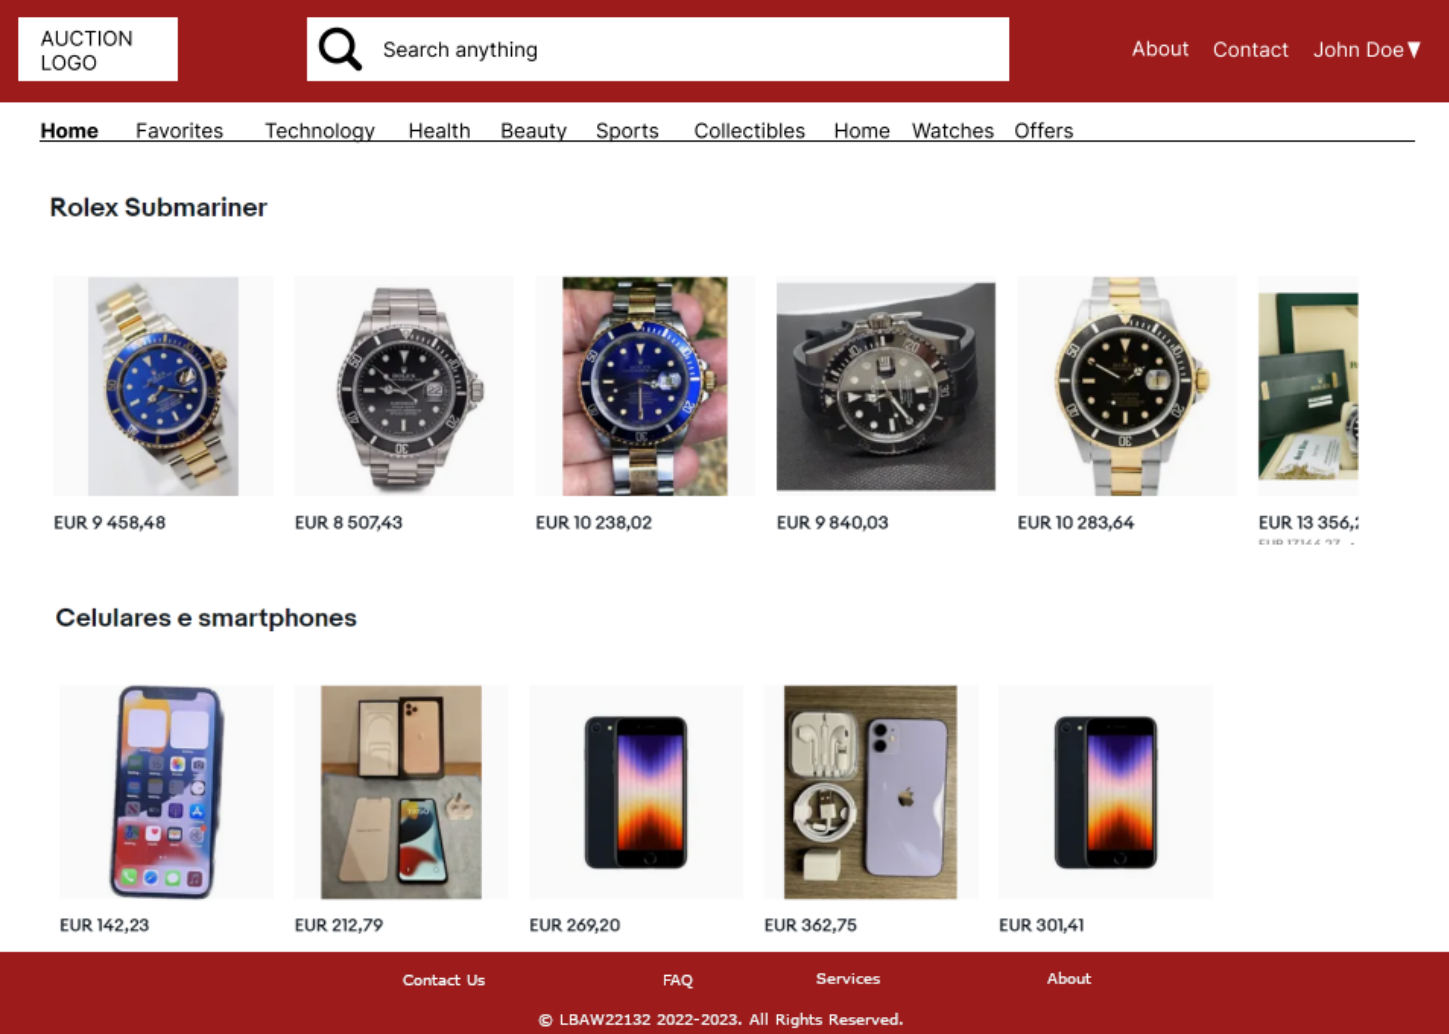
AUCTION LOGO

Search anything

About Contact John Doe▼

Home Favorites Technology Health Beauty Sports Collectibles Home Watches Offers

Rolex Submariner

EUR 9 458,48

EUR 8 507,43

EUR 10 238,02

EUR 9 840,03

EUR 10 283,64

EUR 13 356,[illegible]

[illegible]

Celulares e smartphones

EUR 142,23

EUR 212,79

EUR 269,20

EUR 362,75

EUR 301,41

Contact Us FAQ Services About

© LBAW22132 2022-2023. All Rights Reserved.